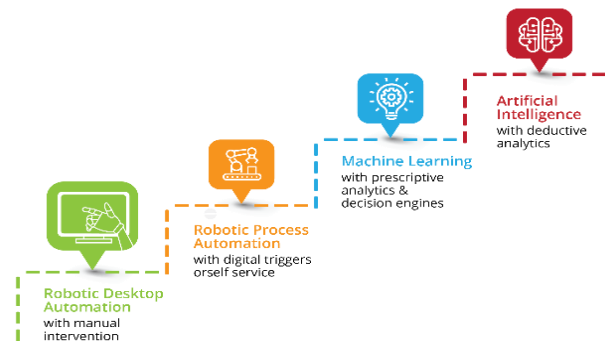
Artificial Intelligence
with deductive analytics

Machine Learning
with prescriptive analytics & decision engines

Robotic Process Automation
with digital triggers orself service

Robotic Desktop Automation
with manual intervention